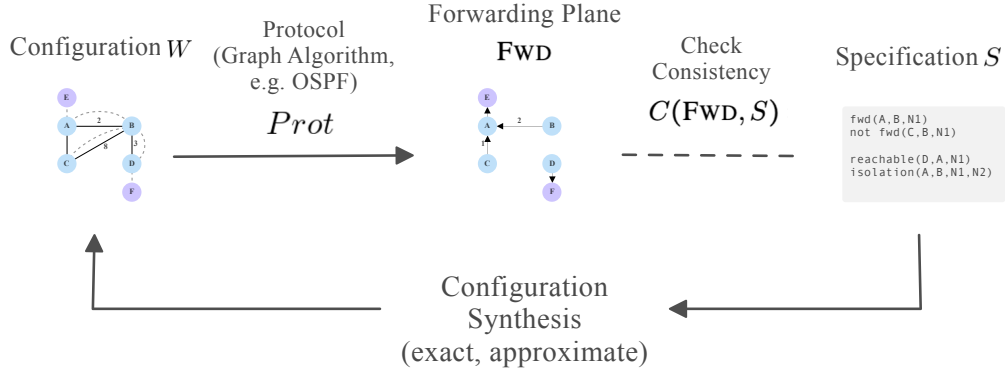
Configuration $W$

E
A
B
C
D
F
2
8
3

Protocol
(Graph Algorithm,
e.g. OSPF)

$Prot$

Forwarding Plane

FWD

E
A
B
C
D
F
2
1

Check
Consistency

$C(\text{FWD}, S)$

Specification $S$

fwd(A,B,N1)
not fwd(C,B,N1)

reachable(D,A,N1)
isolation(A,B,N1,N2)

Configuration
Synthesis
(exact, approximate)